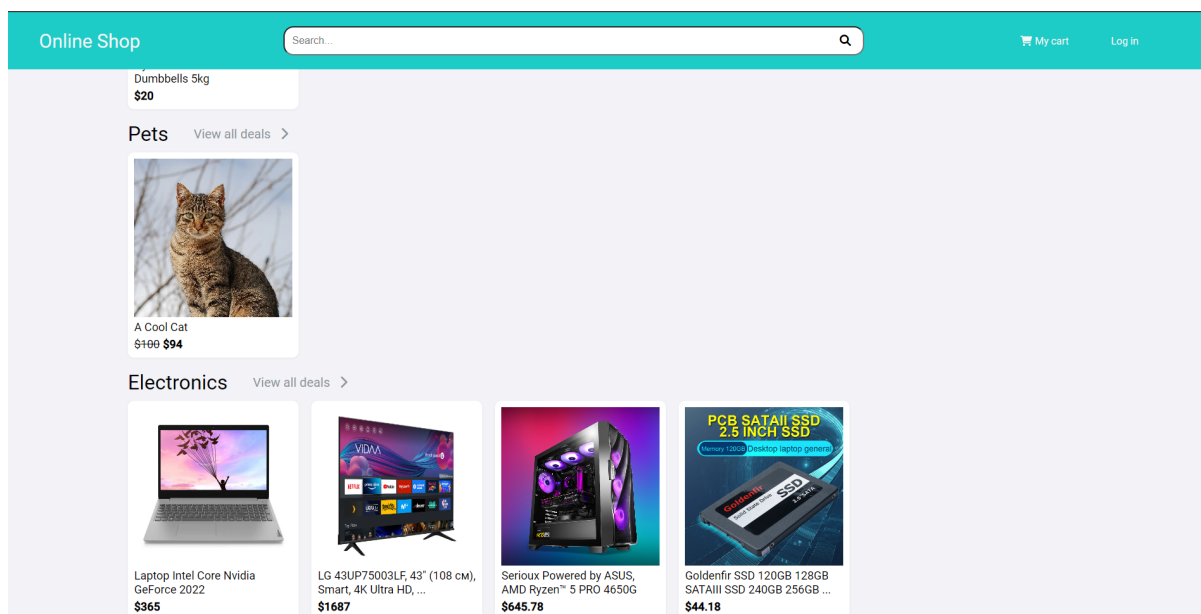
Online Shop

Search...

My cart

Log in

Dumbbells 5kg
$20

Pets View all deals

A Cool Cat
~~$100~~ $94

Electronics View all deals

Laptop Intel Core Nvidia GeForce 2022
$365

VIDAA

LG 43UP75003LF, 43" (108 см), Smart, 4K Ultra HD, ...
$1687

Serioux Powered by ASUS, AMD Ryzen™ 5 PRO 4650G
$645.78

PCB SATAII SSD 2.5 INCH SSD
Memory 128GB Desktop laptop general
Goldenfir Solid State Drive SSD

Goldenfir SSD 120GB 128GB SATAIII SSD 240GB 256GB ...
$44.18